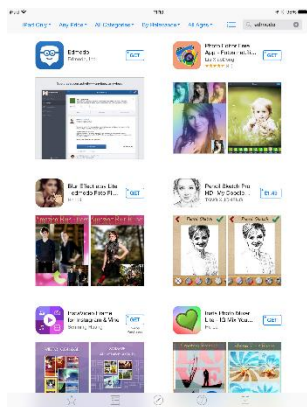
iPad

iPad Only ▾ Any Price ▾ All Categories ▾ By Relevance ▾ All Ages ▾ edmodo

Edmodo
Edmodo, Inc.
GET

Photo Editor Free
Lu Guosheng
GET

Blur Effect ... like edmodo Photo Fi...
GET

Pencil Sketch Pro HD - My Doodle...
$1.99

Pencil Sketch Pencil Sketch

Facebook Frame for Instagram & Vine
GET

Love Photo Frames - 30 Photo...
GET

LOVE